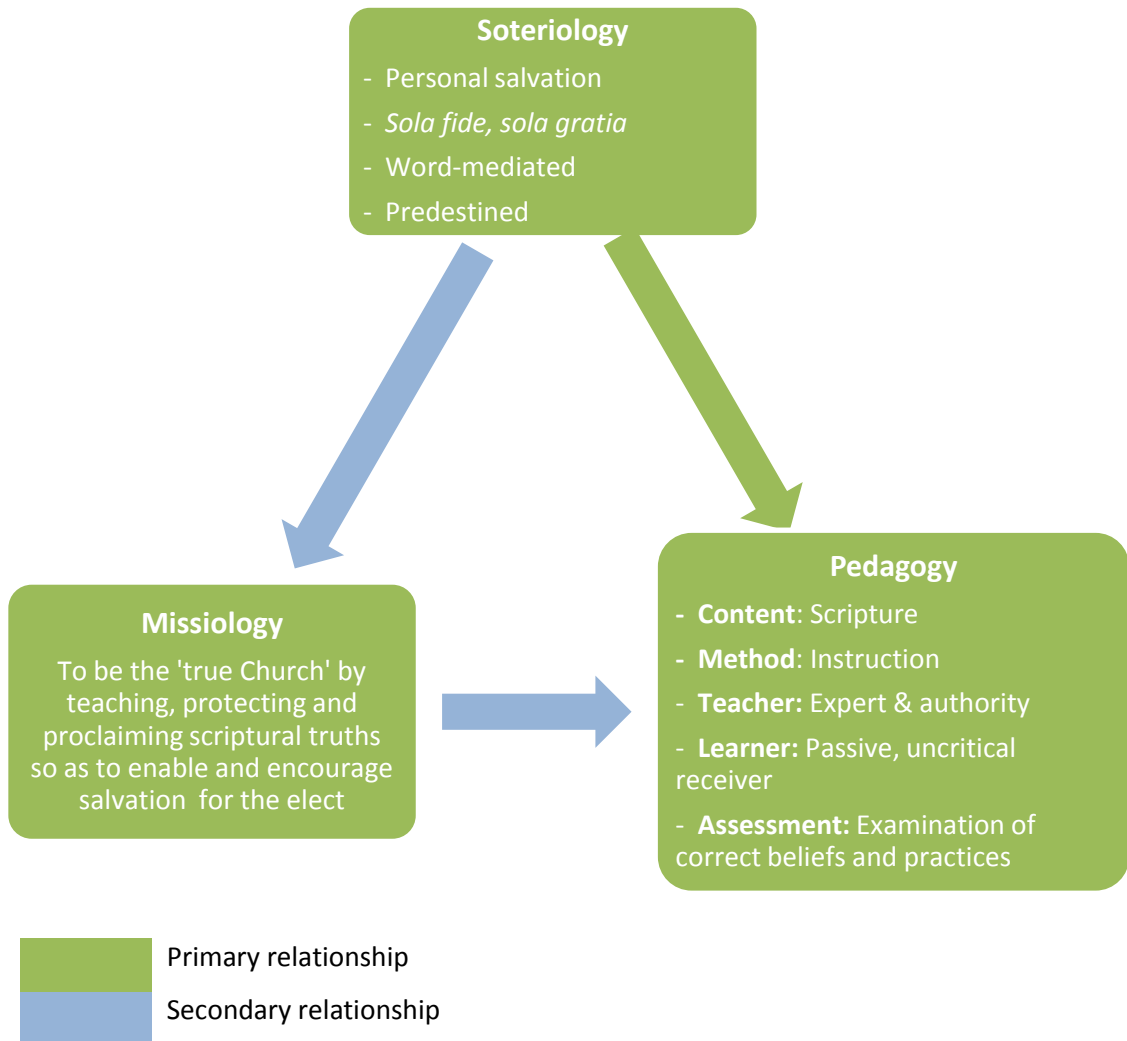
**Soteriology**

- Personal salvation
- *Sola fide, sola gratia*
- Word-mediated
- Predestined

**Missiology**

To be the 'true Church' by teaching, protecting and proclaiming scriptural truths so as to enable and encourage salvation for the elect

**Pedagogy**

- **Content**: Scripture
- **Method**: Instruction
- **Teacher:** Expert & authority
- **Learner:** Passive, uncritical receiver
- **Assessment:** Examination of correct beliefs and practices

Primary relationship

Secondary relationship